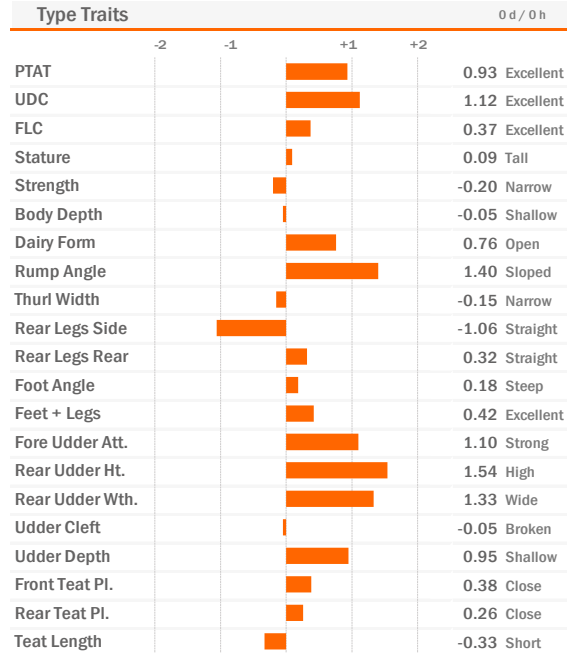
Type Traits 0 d / 0 h

-2 -1 +1 +2

| | | |
|---|---|---|
| PTAT | 0.93 | Excellent |
| UDC | 1.12 | Excellent |
| FLC | 0.37 | Excellent |
| Stature | 0.09 | Tall |
| Strength | -0.20 | Narrow |
| Body Depth | -0.05 | Shallow |
| Dairy Form | 0.76 | Open |
| Rump Angle | 1.40 | Sloped |
| Thurl Width | -0.15 | Narrow |
| Rear Legs Side | -1.06 | Straight |
| Rear Legs Rear | 0.32 | Straight |
| Foot Angle | 0.18 | Steep |
| Feet + Legs | 0.42 | Excellent |
| Fore Udder Att. | 1.10 | Strong |
| Rear Udder Ht. | 1.54 | High |
| Rear Udder Wth. | 1.33 | Wide |
| Udder Cleft | -0.05 | Broken |
| Udder Depth | 0.95 | Shallow |
| Front Teat Pl. | 0.38 | Close |
| Rear Teat Pl. | 0.26 | Close |
| Teat Length | -0.33 | Short |